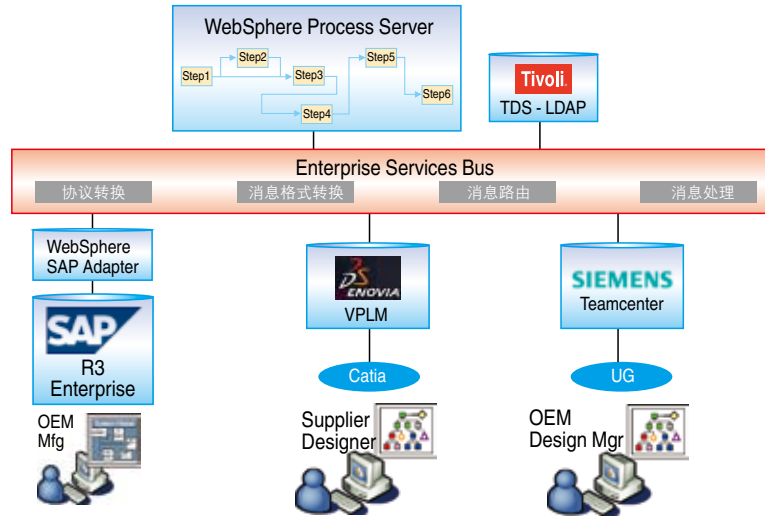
WebSphere Process Server

Step1

Step2

Step3

Step4

Step5

Step6

Tivoli

TDS - LDAP

Enterprise Services Bus

协议转换

消息格式转换

消息路由

消息处理

WebSphere SAP Adapter

SAP

R3 Enterprise

OEM Mfg

3DS ENOVIA

VPLM

Catia

Supplier Designer

SIEMENS

Teamcenter

UG

OEM Design Mgr